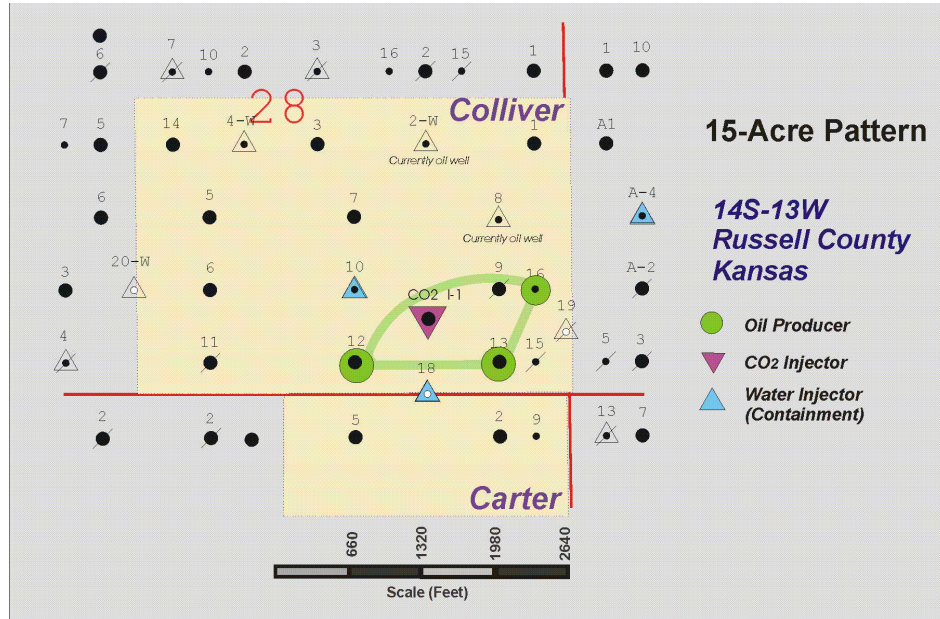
6
7
10
2
3
16
2
15
1
1
10
28
Colliver
7
5
14
4-W
3
2-W
Currently oil well
1
A1
15-Acre Pattern
6
5
7
8
Currently oil well
A-4
14S-13W
Russell County
Kansas
3
20-W
6
10
9
16
A-2
CO2 I-1
19
4
11
12
13
15
5
3
18
Oil Producer
$CO_2$ Injector
Water Injector (Containment)
2
2
5
2
9
13
7
Carter
660
1320
1980
2640
Scale (Feet)